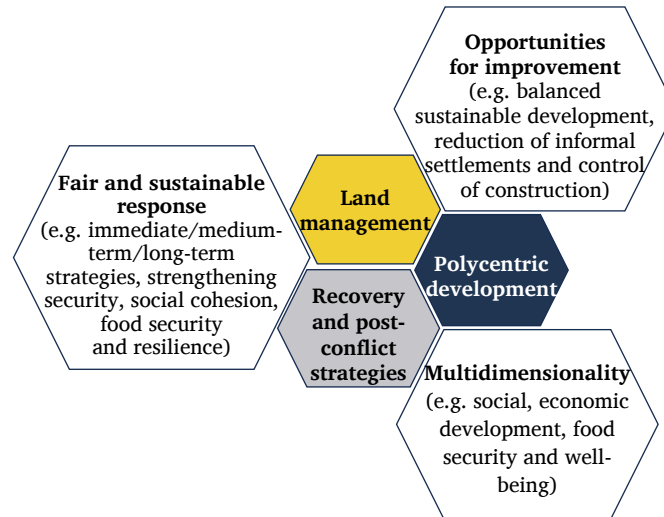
Opportunities for improvement (e.g. balanced sustainable development, reduction of informal settlements and control of construction)

Fair and sustainable response (e.g. immediate/medium-term/long-term strategies, strengthening security, social cohesion, food security and resilience)

Land management

Polycentric development

Recovery and post-conflict strategies

Multidimensionality (e.g. social, economic development, food security and well-being)